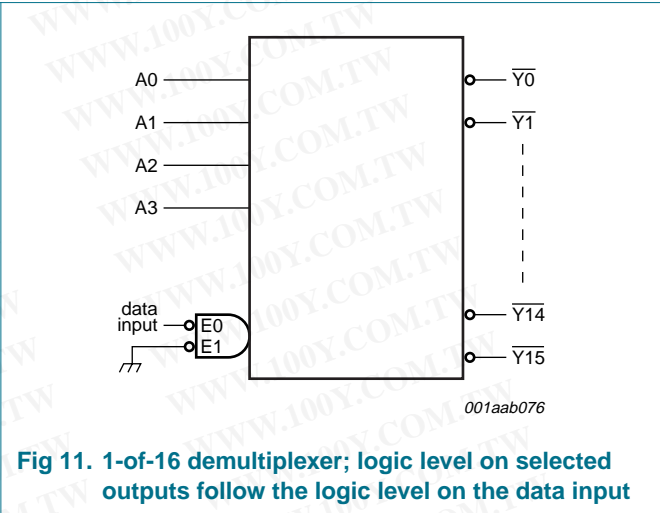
A0
A1
A2
A3
data input
E0
E1
$\overline{Y0}$
$\overline{Y1}$
$\overline{Y14}$
$\overline{Y15}$
001aab076

Fig 11. 1-of-16 demultiplexer; logic level on selected outputs follow the logic level on the data input

WWW.100Y.COM.TW